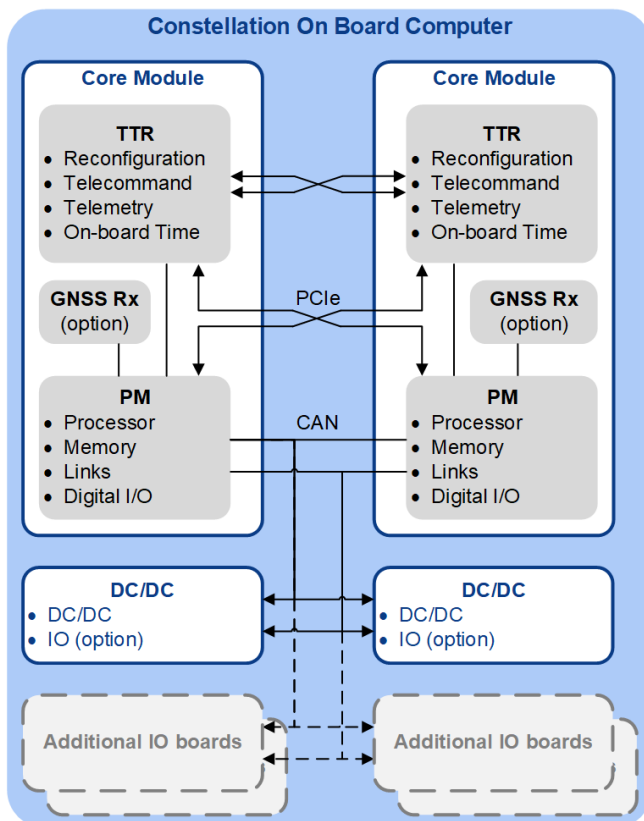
Constellation On Board Computer

Core Module

TTR
• Reconfiguration
• Telecommand
• Telemetry
• On-board Time

GNSS Rx
(option)

PM
• Processor
• Memory
• Links
• Digital I/O

Core Module

TTR
• Reconfiguration
• Telecommand
• Telemetry
• On-board Time

GNSS Rx
(option)

PM
• Processor
• Memory
• Links
• Digital I/O

PCIe

CAN

DC/DC
• DC/DC
• IO (option)

DC/DC
• DC/DC
• IO (option)

Additional IO boards

Additional IO boards